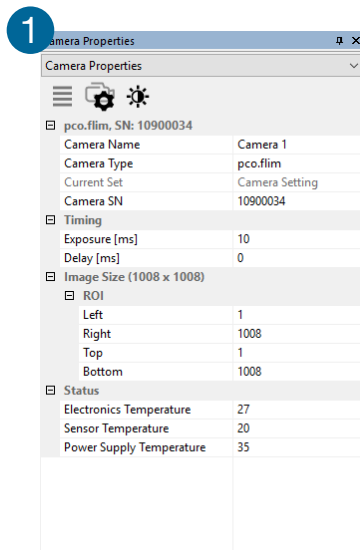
1

amera Properties

Camera Properties

⊟ pco.flim, SN: 10900034

| | |
|---|---|
| Camera Name | Camera 1 |
| Camera Type | pco.flim |
| Current Set | Camera Setting |
| Camera SN | 10900034 |

⊟ Timing

| | |
|---|---|
| Exposure [ms] | 10 |
| Delay [ms] | 0 |

⊟ Image Size (1008 x 1008)

⊟ ROI

| | |
|---|---|
| Left | 1 |
| Right | 1008 |
| Top | 1 |
| Bottom | 1008 |

⊟ Status

| | |
|---|---|
| Electronics Temperature | 27 |
| Sensor Temperature | 20 |
| Power Supply Temperature | 35 |